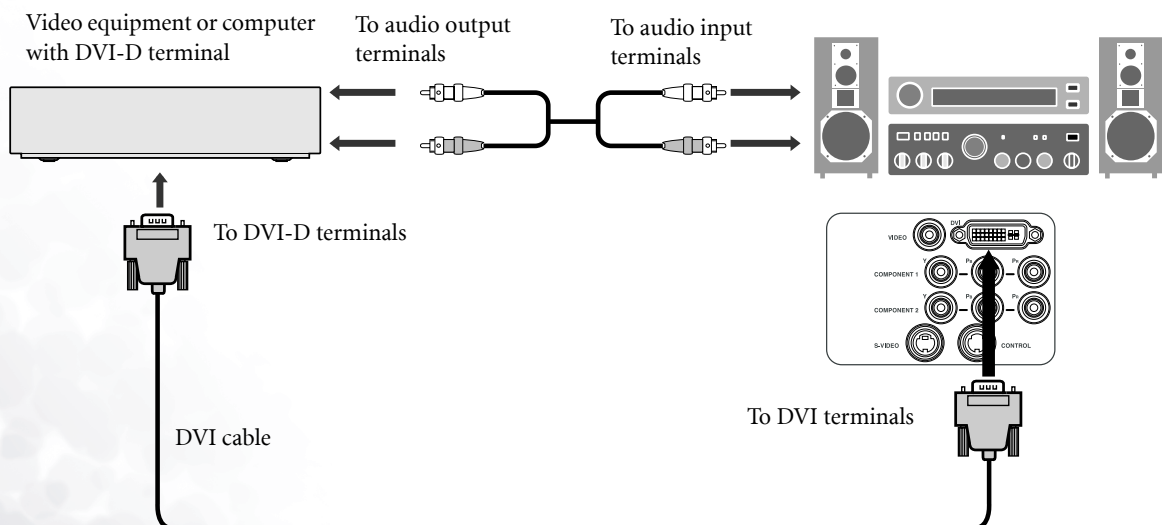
Video equipment or computer with DVI-D terminal

To audio output terminals

To audio input terminals

To DVI-D terminals

VIDEO

DVI

Y

$P_B$

$P_R$

COMPONENT 1

COMPONENT 2

S-VIDEO

CONTROL

To DVI terminals

DVI cable